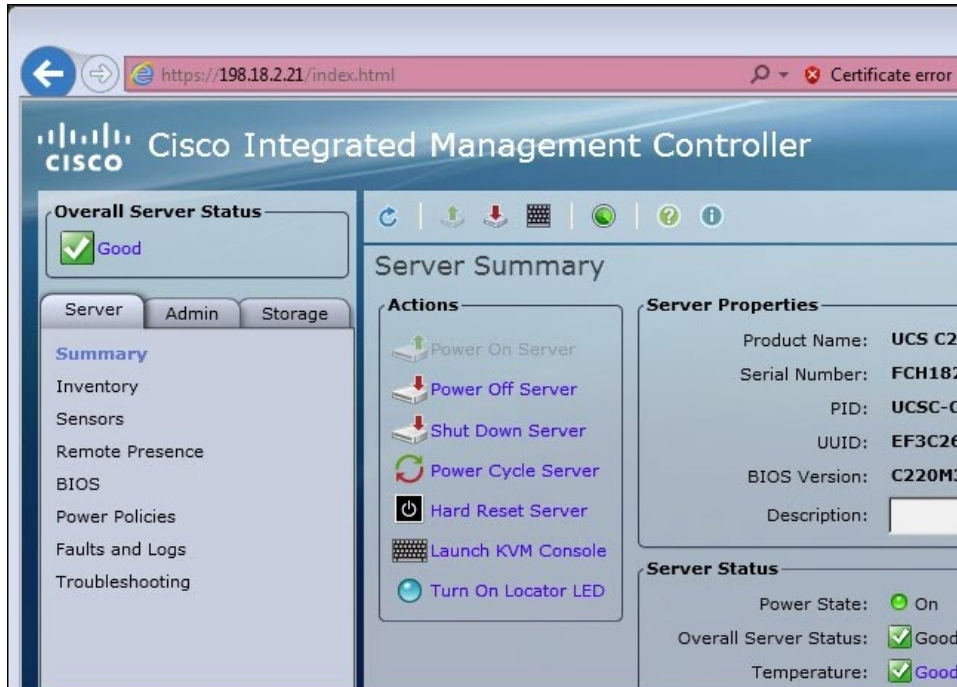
https://198.18.2.21/index.html

Certificate error

cisco Cisco Integrated Management Controller

Overall Server Status
Good

Server Admin Storage

Summary
Inventory
Sensors
Remote Presence
BIOS
Power Policies
Faults and Logs
Troubleshooting

Server Summary

Actions
Power On Server
Power Off Server
Shut Down Server
Power Cycle Server
Hard Reset Server
Launch KVM Console
Turn On Locator LED

Server Properties
Product Name: UCS C2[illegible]
Serial Number: FCH182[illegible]
PID: UCSC-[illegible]
UUID: EF3C26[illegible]
BIOS Version: C220M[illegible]
Description:

Server Status
Power State: On
Overall Server Status: Good
Temperature: Good